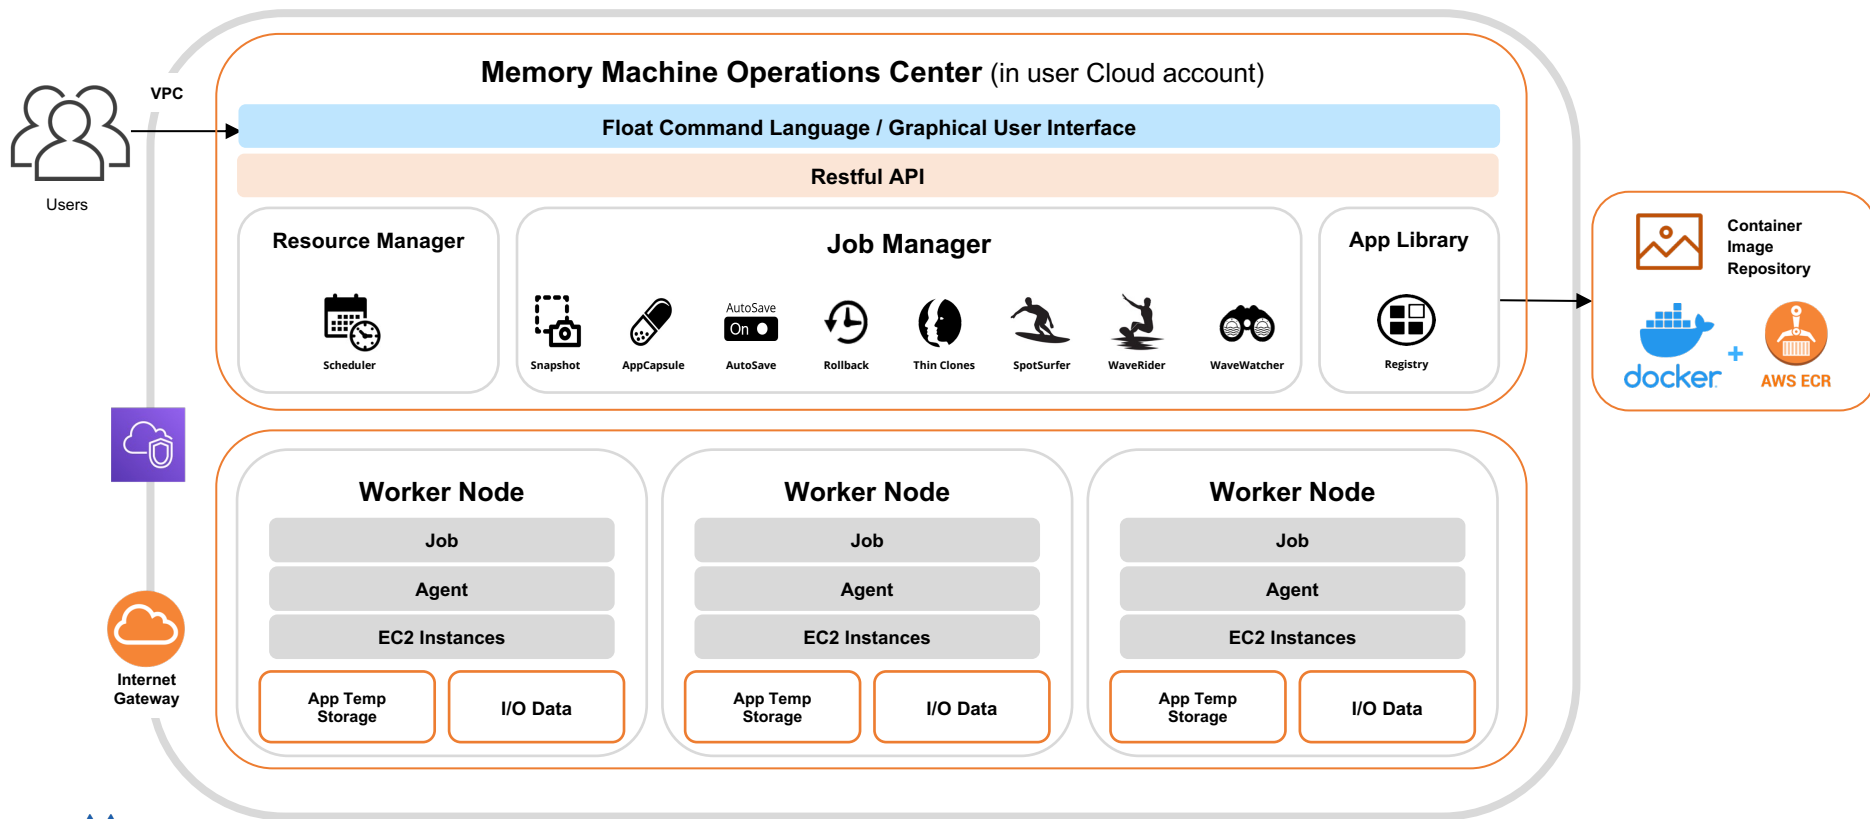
Users

VPC

Memory Machine Operations Center (in user Cloud account)

Float Command Language / Graphical User Interface

Restful API

Resource Manager

Scheduler

Job Manager

Snapshot

AppCapsule

AutoSave
On
AutoSave

Rollback

Thin Clones

SpotSurfer

WaveRider

WaveWatcher

App Library

Registry

Container Image Repository

docker

+

AWS ECR

Worker Node

Job

Agent

EC2 Instances

App Temp Storage

I/O Data

Worker Node

Job

Agent

EC2 Instances

App Temp Storage

I/O Data

Worker Node

Job

Agent

EC2 Instances

App Temp Storage

I/O Data

Internet Gateway